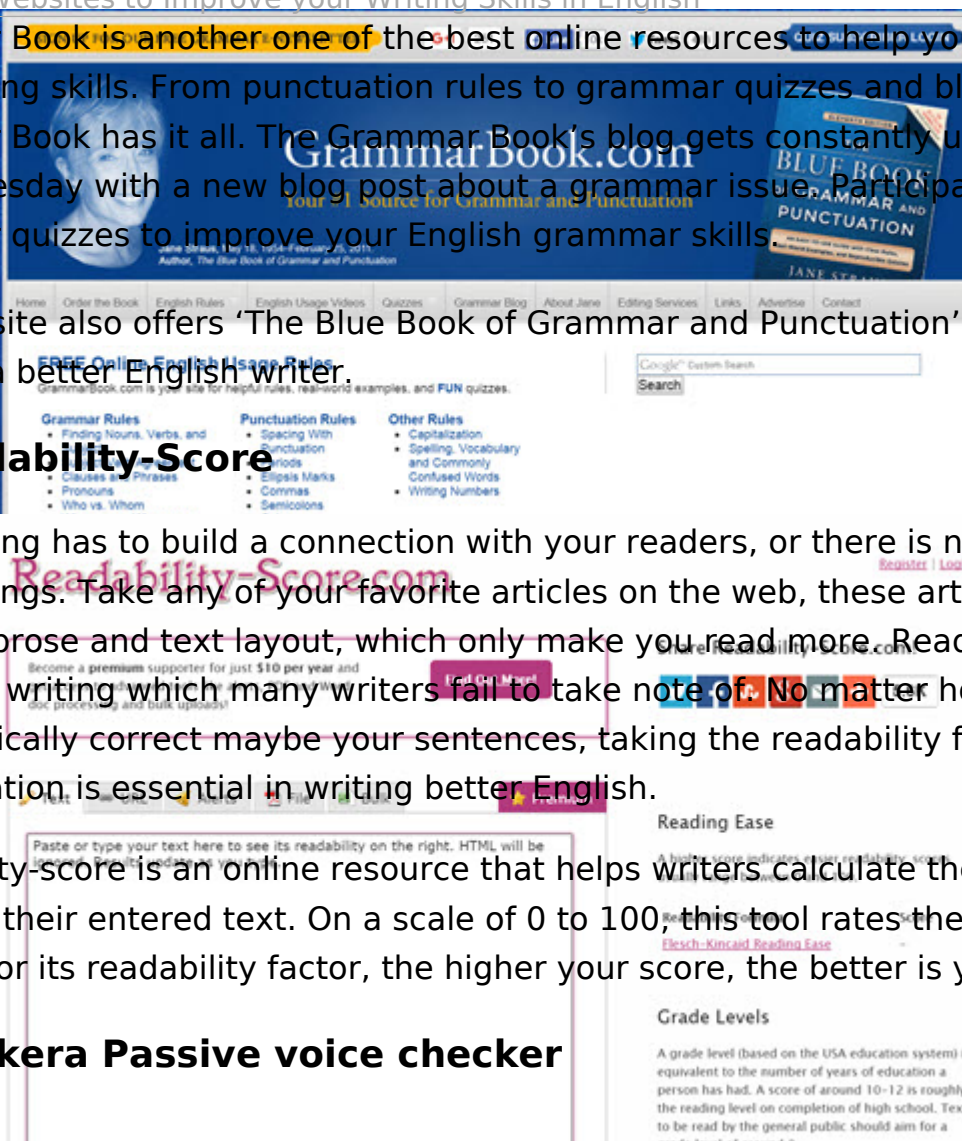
Book is another one of the best online resources to help yo ng skills. From punctuation rules to grammar quizzes and bl Book has it all. The Grammar Book's blog gets constantly u esday with a new blog post about a grammar issue. Participa quizzes to improve your English grammar skills.

site also offers 'The Blue Book of Grammar and Punctuation' better English writer.

dability-Score

ng has to build a connection with your readers, or there is n ngs. Take any of your favorite articles on the web, these art prose and text layout, which only make you read more. Read writing which many writers fail to take note of. No matter h ically correct maybe your sentences, taking the readability f ation is essential in writing better English.

ty-score is an online resource that helps writers calculate th their entered text. On a scale of 0 to 100, this tool rates the or its readability factor, the higher your score, the better is y

kera Passive voice checker